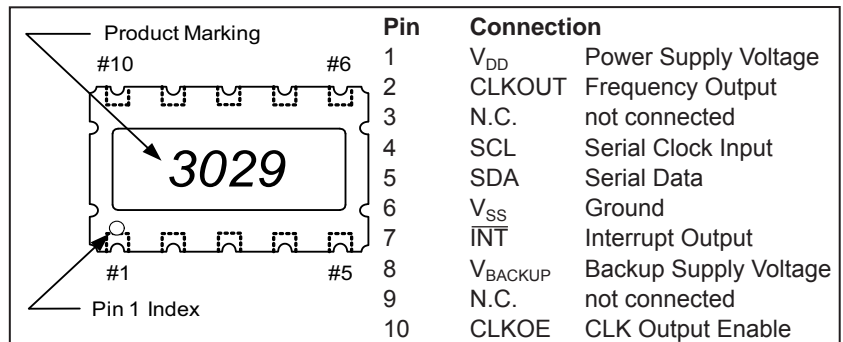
Product Marking

#10 #6

3029

#1 #5

Pin 1 Index

| Pin | Connection | |
|---|---|---|
| 1 | $V_{DD}$ | Power Supply Voltage |
| 2 | CLKOUT | Frequency Output |
| 3 | N.C. | not connected |
| 4 | SCL | Serial Clock Input |
| 5 | SDA | Serial Data |
| 6 | $V_{SS}$ | Ground |
| 7 | $\overline{INT}$ | Interrupt Output |
| 8 | $V_{BACKUP}$ | Backup Supply Voltage |
| 9 | N.C. | not connected |
| 10 | CLKOE | CLK Output Enable |